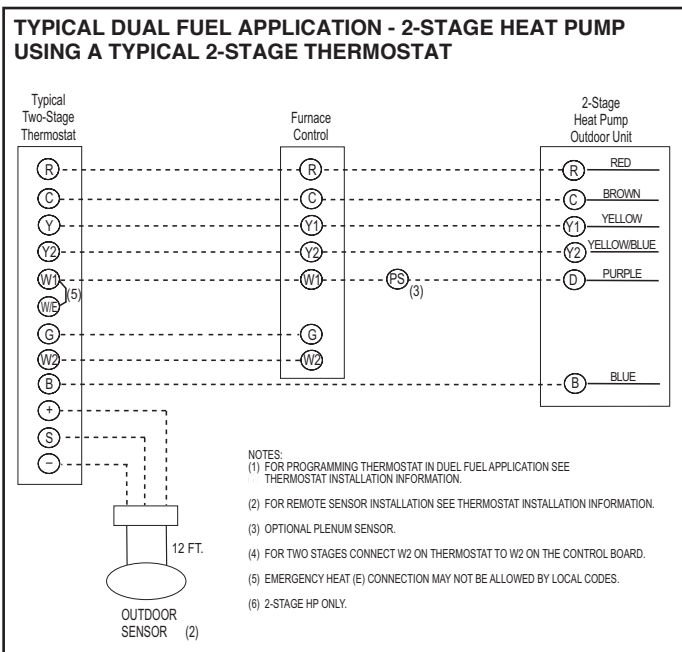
TYPICAL DUAL FUEL APPLICATION - 2-STAGE HEAT PUMP USING A TYPICAL 2-STAGE THERMOSTAT

Typical Two-Stage Thermostat

R
C
Y
Y2
W1
W/E
(5)
G
W2
B
+
S
−

Furnace Control

R
C
Y1
Y2
W1
G
W2

PS
(3)

2-Stage Heat Pump Outdoor Unit

R RED
C BROWN
Y1 YELLOW
Y2 YELLOW/BLUE
D PURPLE
B BLUE

12 FT.

OUTDOOR SENSOR (2)

NOTES:
(1) FOR PROGRAMMING THERMOSTAT IN DUEL FUEL APPLICATION SEE THERMOSTAT INSTALLATION INFORMATION.

(2) FOR REMOTE SENSOR INSTALLATION SEE THERMOSTAT INSTALLATION INFORMATION.

(3) OPTIONAL PLENUM SENSOR.

(4) FOR TWO STAGES CONNECT W2 ON THERMOSTAT TO W2 ON THE CONTROL BOARD.

(5) EMERGENCY HEAT (E) CONNECTION MAY NOT BE ALLOWED BY LOCAL CODES.

(6) 2-STAGE HP ONLY.